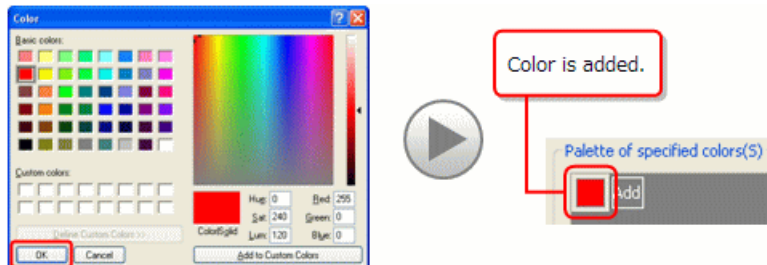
Color

Basic colors:

Custom colors:

Define Custom Colors >>

OK

Cancel

Color|Solid

Hue: 0

Sat: 240

Lum: 120

Red: 255

Green: 0

Blue: 0

Add to Custom Colors

Color is added.

Palette of specified colors(S)

Add